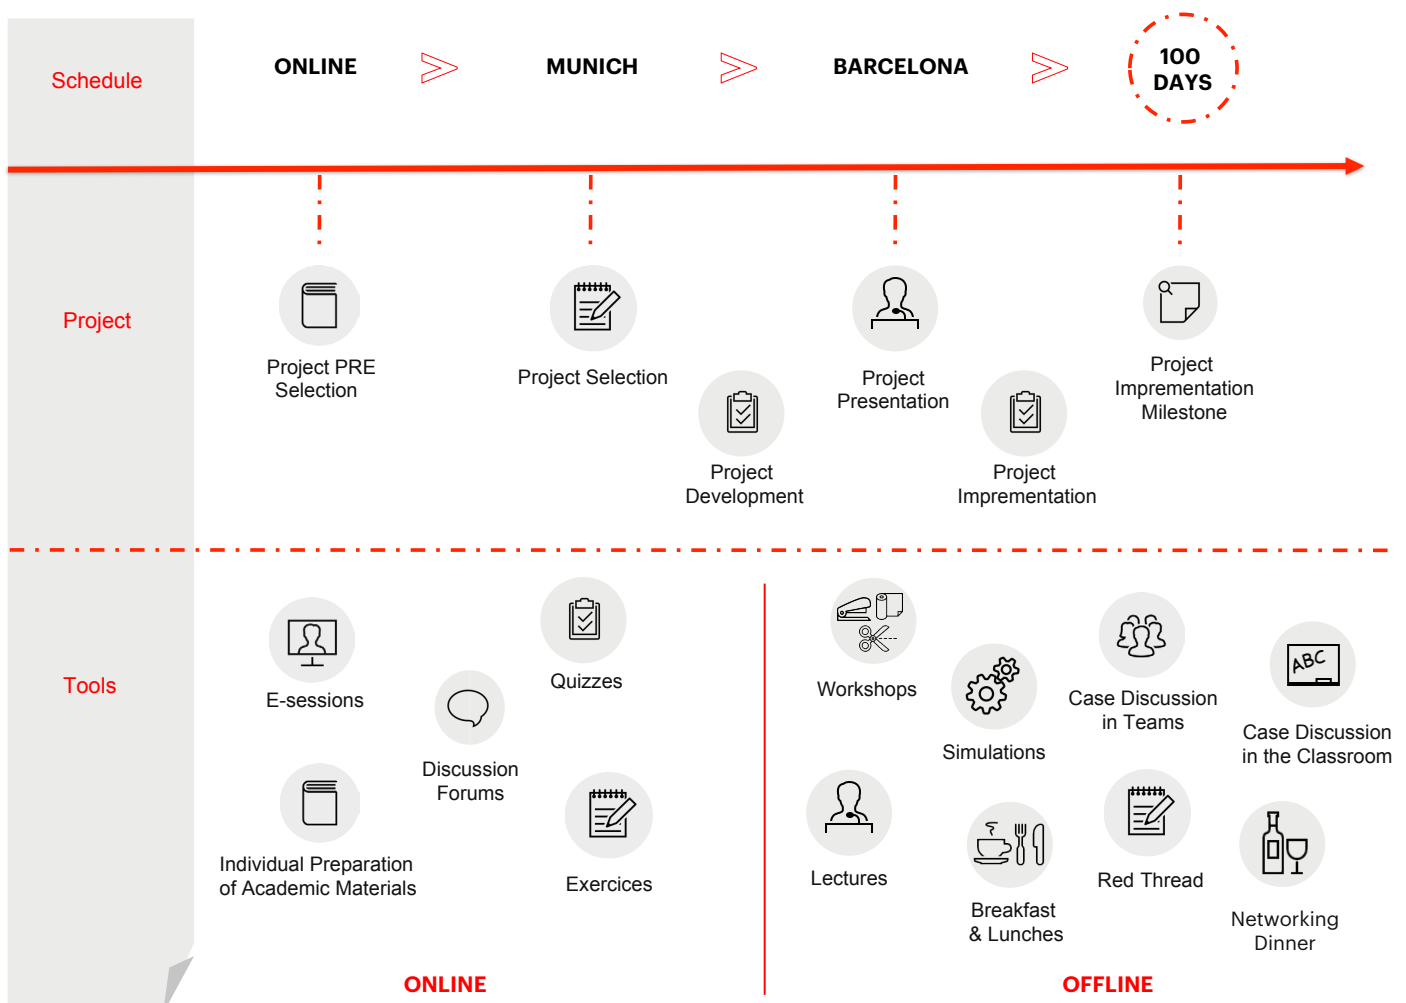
Schedule

ONLINE MUNICH BARCELONA 100 DAYS

Project

Project PRE Selection

Project Selection

Project Development

Project Presentation

Project Imprementation

Project Imprementation Milestone

Tools

E-sessions

Quizzes

Discussion Forums

Individual Preparation of Academic Materials

Exercices

Workshops

Simulations

Case Discussion in Teams

Case Discussion in the Classroom

Lectures

Breakfast & Lunches

Red Thread

Networking Dinner

ONLINE

OFFLINE